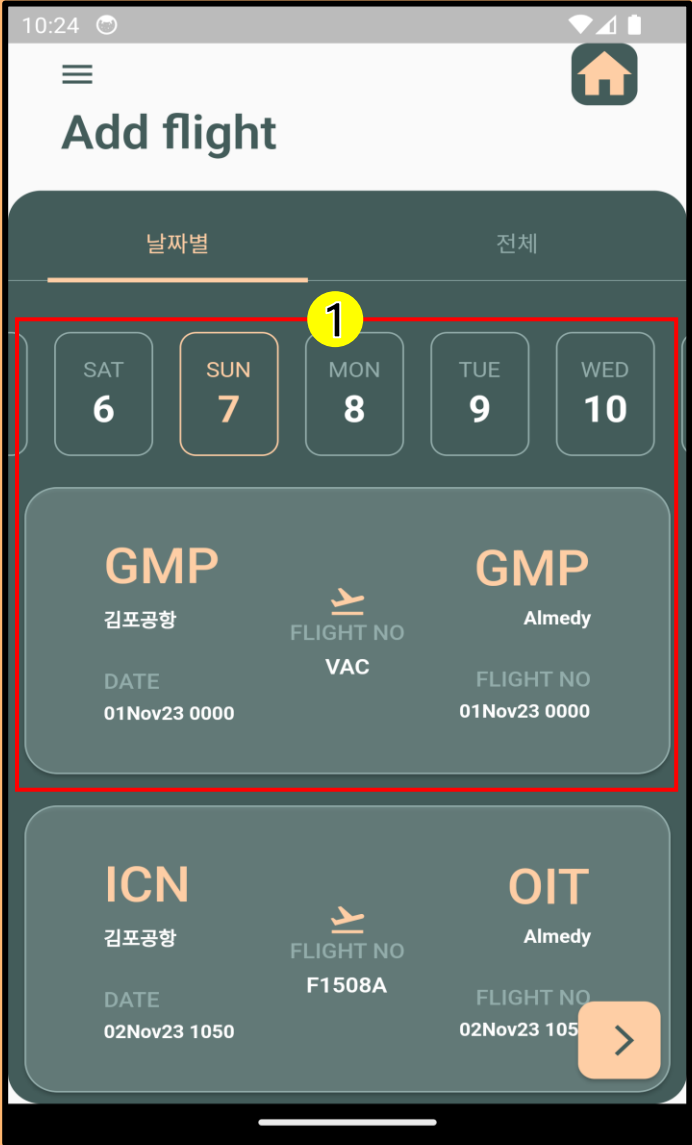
10:24

Add flight

날짜별

전체

1

SAT
6

SUN
7

MON
8

TUE
9

WED
10

GMP
김포공항
FLIGHT NO
VAC
GMP
Almedy
DATE
01Nov23 0000
FLIGHT NO
01Nov23 0000

ICN
김포공항
FLIGHT NO
F1508A
OIT
Almedy
DATE
02Nov23 1050
FLIGHT NO
02Nov23 105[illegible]